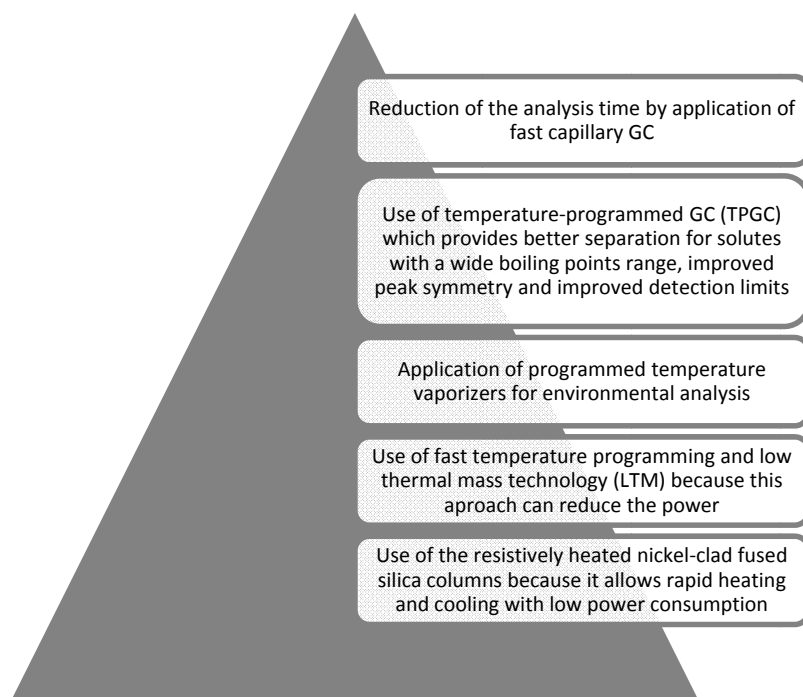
Reduction of the analysis time by application of fast capillary GC

Use of temperature-programmed GC (TPGC) which provides better separation for solutes with a wide boiling points range, improved peak symmetry and improved detection limits

Application of programmed temperature vaporizers for environmental analysis

Use of fast temperature programming and low thermal mass technology (LTM) because this aproach can reduce the power

Use of the resistively heated nickel-clad fused silica columns because it allows rapid heating and cooling with low power consumption